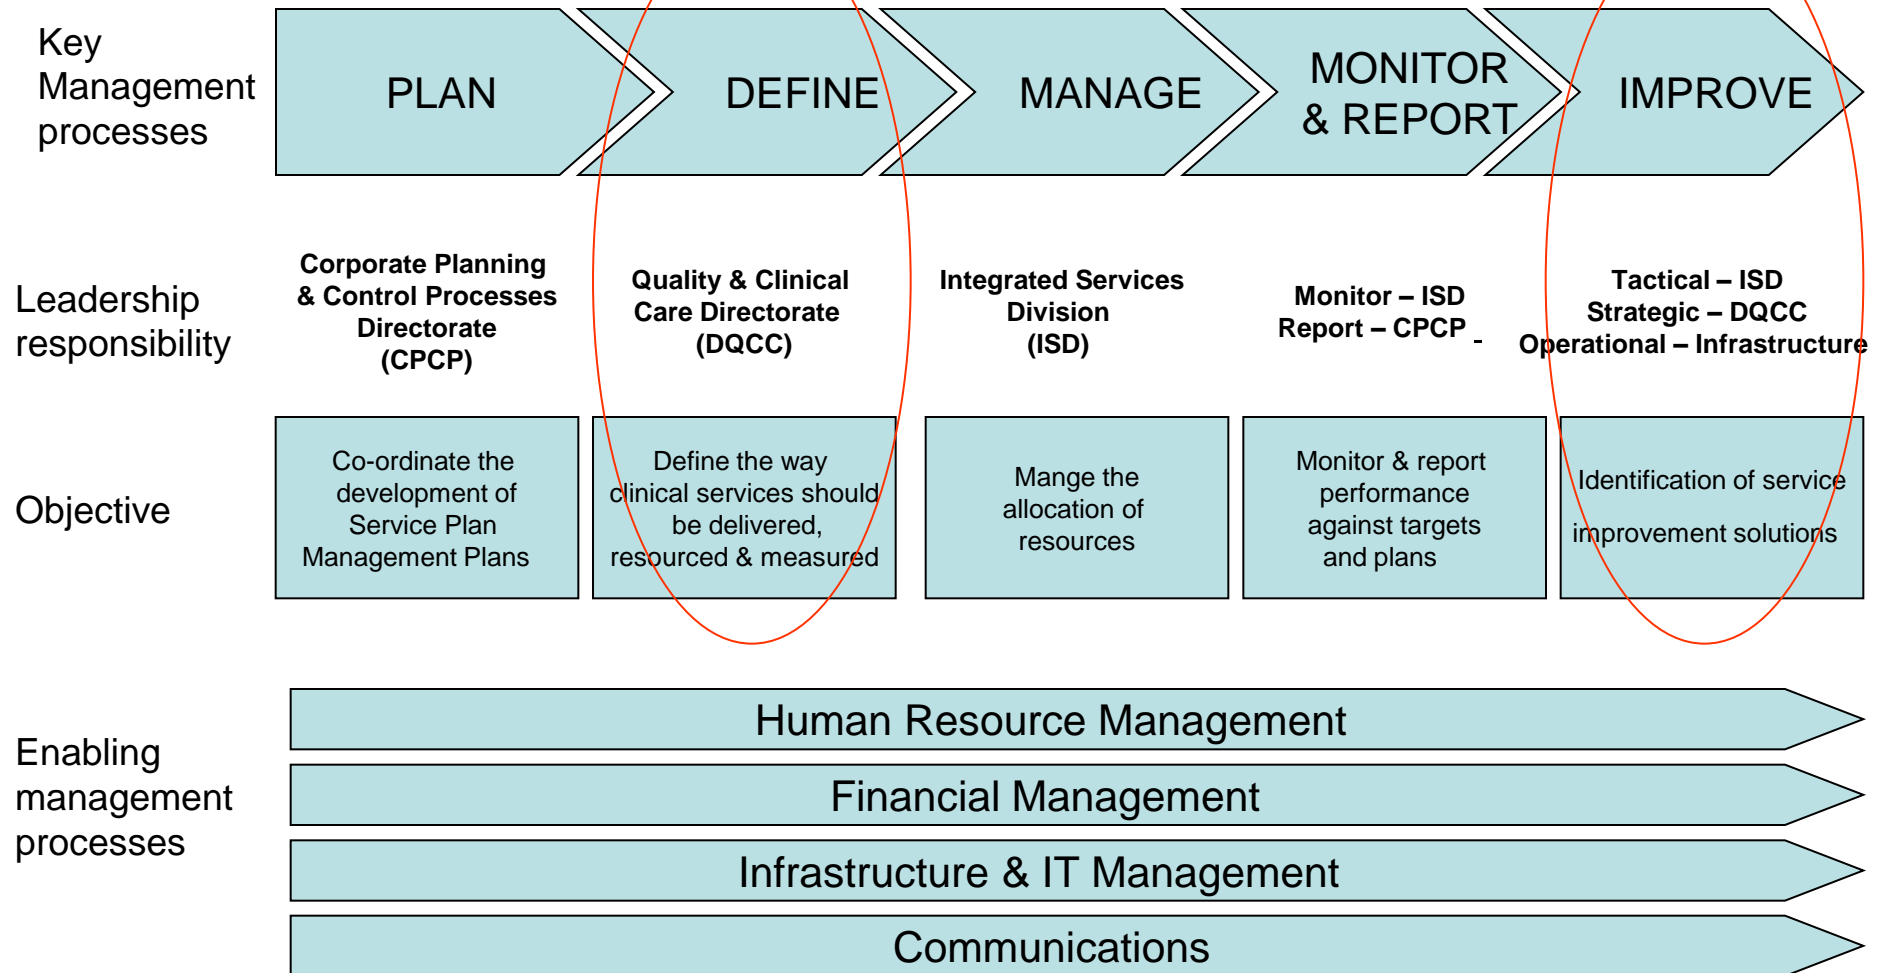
Key Management processes

PLAN

DEFINE

MANAGE

MONITOR & REPORT

IMPROVE

Leadership responsibility

Corporate Planning & Control Processes Directorate (CPCP)

Quality & Clinical Care Directorate (DQCC)

Integrated Services Division (ISD)

Monitor – ISD Report – CPCP

Tactical – ISD Strategic – DQCC Operational – Infrastructure

Objective

Co-ordinate the development of Service Plan Management Plans

Define the way clinical services should be delivered, resourced & measured

Mange the allocation of resources

Monitor & report performance against targets and plans

Identification of service improvement solutions

Enabling management processes

Human Resource Management

Financial Management

Infrastructure & IT Management

Communications